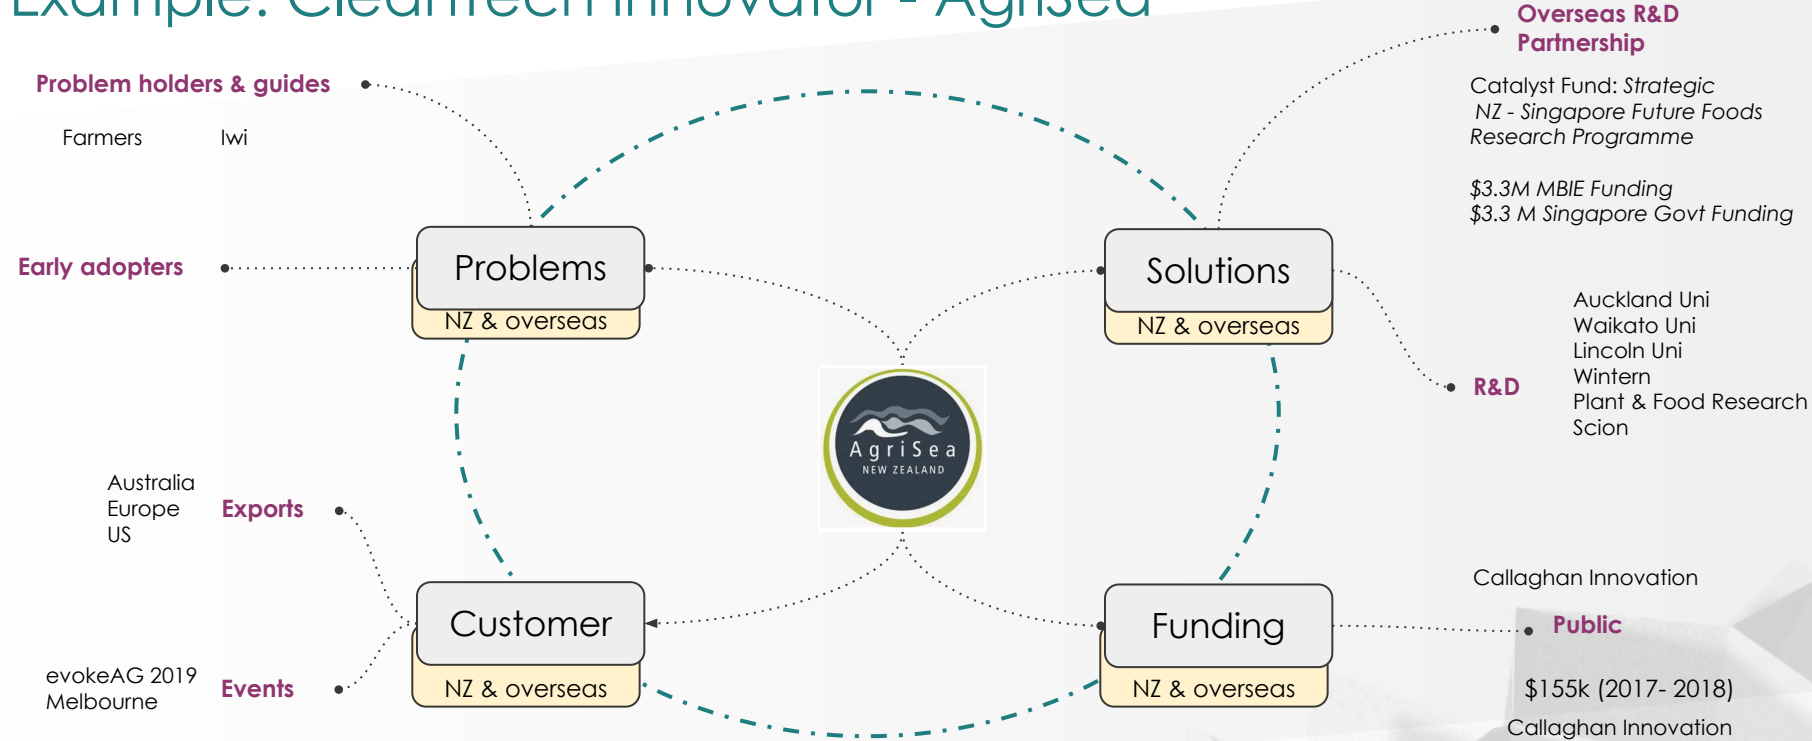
Example: Cleantech Innovator - AgriSea

Problem holders & guides

Farmers Iwi

Early adopters

Problems
NZ & overseas

Solutions
NZ & overseas

Overseas R&D Partnership

Catalyst Fund: *Strategic NZ - Singapore Future Foods Research Programme*

*$3.3M MBIE Funding*
*$3.3 M Singapore Govt Funding*

R&D

Auckland Uni
Waikato Uni
Lincoln Uni
Wintern
Plant & Food Research
Scion

AgriSea
NEW ZEALAND

Australia
Europe
US

Exports

Customer
NZ & overseas

Funding
NZ & overseas

Callaghan Innovation

Public

evokeAG 2019
Melbourne

Events

$155k (2017- 2018)

Callaghan Innovation